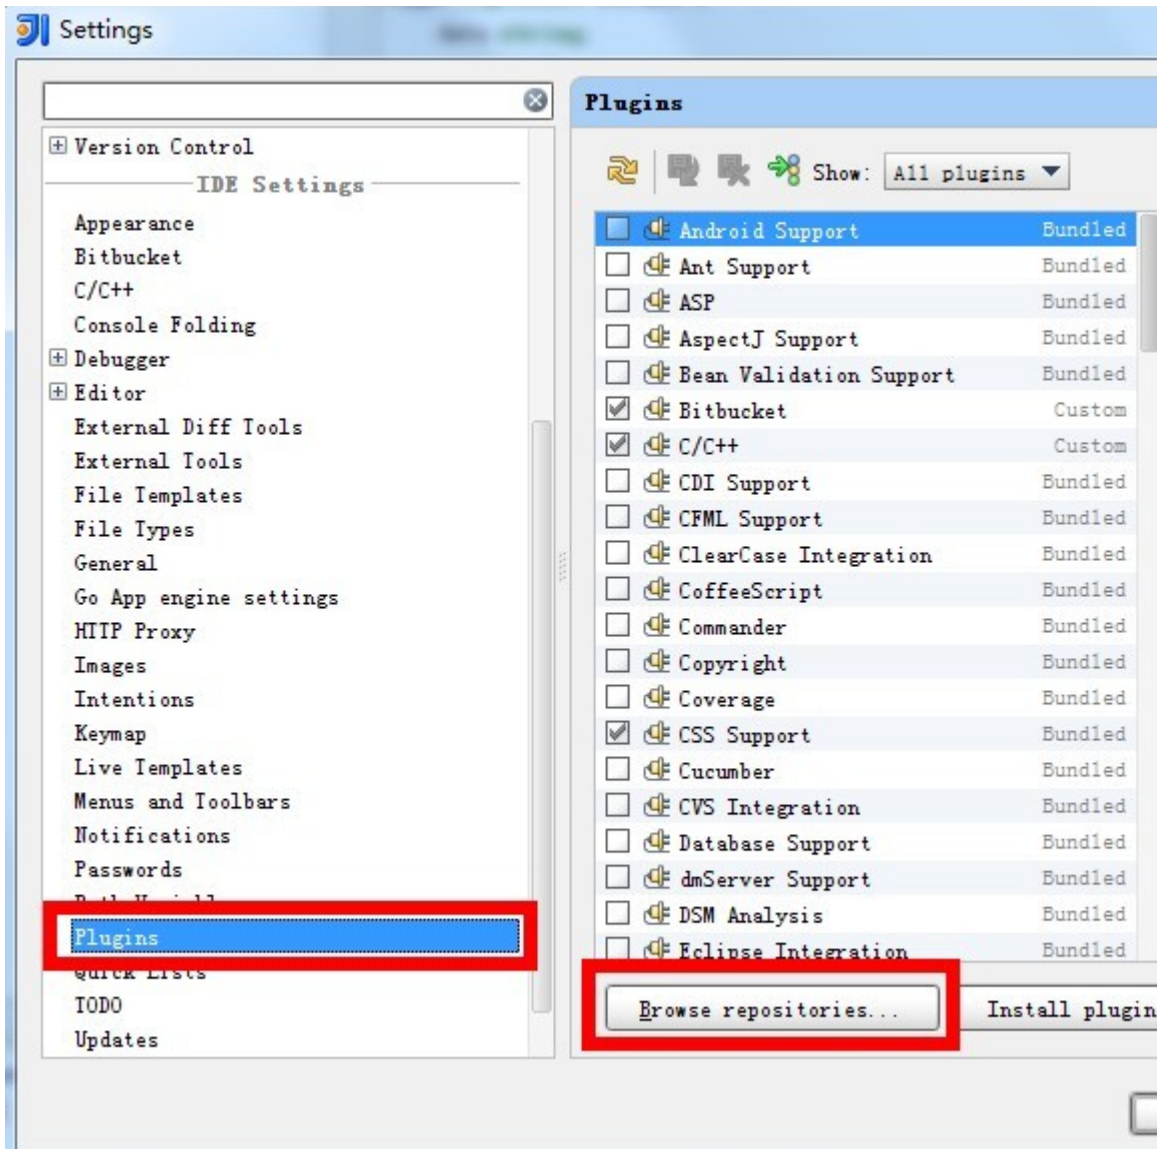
Settings

Version Control
IDE Settings
Appearance
Bitbucket
C/C++
Console Folding
Debugger
Editor
External Diff Tools
External Tools
File Templates
File Types
General
Go App engine settings
HTTP Proxy
Images
Intentions
Keymap
Live Templates
Menus and Toolbars
Notifications
Passwords
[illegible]
Plugins
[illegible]
TODO
Updates

Plugins

Show: All plugins

| | | |
|---|---|---|
| ☐ | Android Support | Bundled |
| ☐ | Ant Support | Bundled |
| ☐ | ASP | Bundled |
| ☐ | AspectJ Support | Bundled |
| ☐ | Bean Validation Support | Bundled |
| ☑ | Bitbucket | Custom |
| ☑ | C/C++ | Custom |
| ☐ | CDI Support | Bundled |
| ☐ | CFML Support | Bundled |
| ☐ | ClearCase Integration | Bundled |
| ☐ | CoffeeScript | Bundled |
| ☐ | Commander | Bundled |
| ☐ | Copyright | Bundled |
| ☐ | Coverage | Bundled |
| ☑ | CSS Support | Bundled |
| ☐ | Cucumber | Bundled |
| ☐ | CVS Integration | Bundled |
| ☐ | Database Support | Bundled |
| ☐ | dmServer Support | Bundled |
| ☐ | DSM Analysis | Bundled |
| ☐ | Eclipse Integration | Bundled |

Browse repositories...

Install plugin